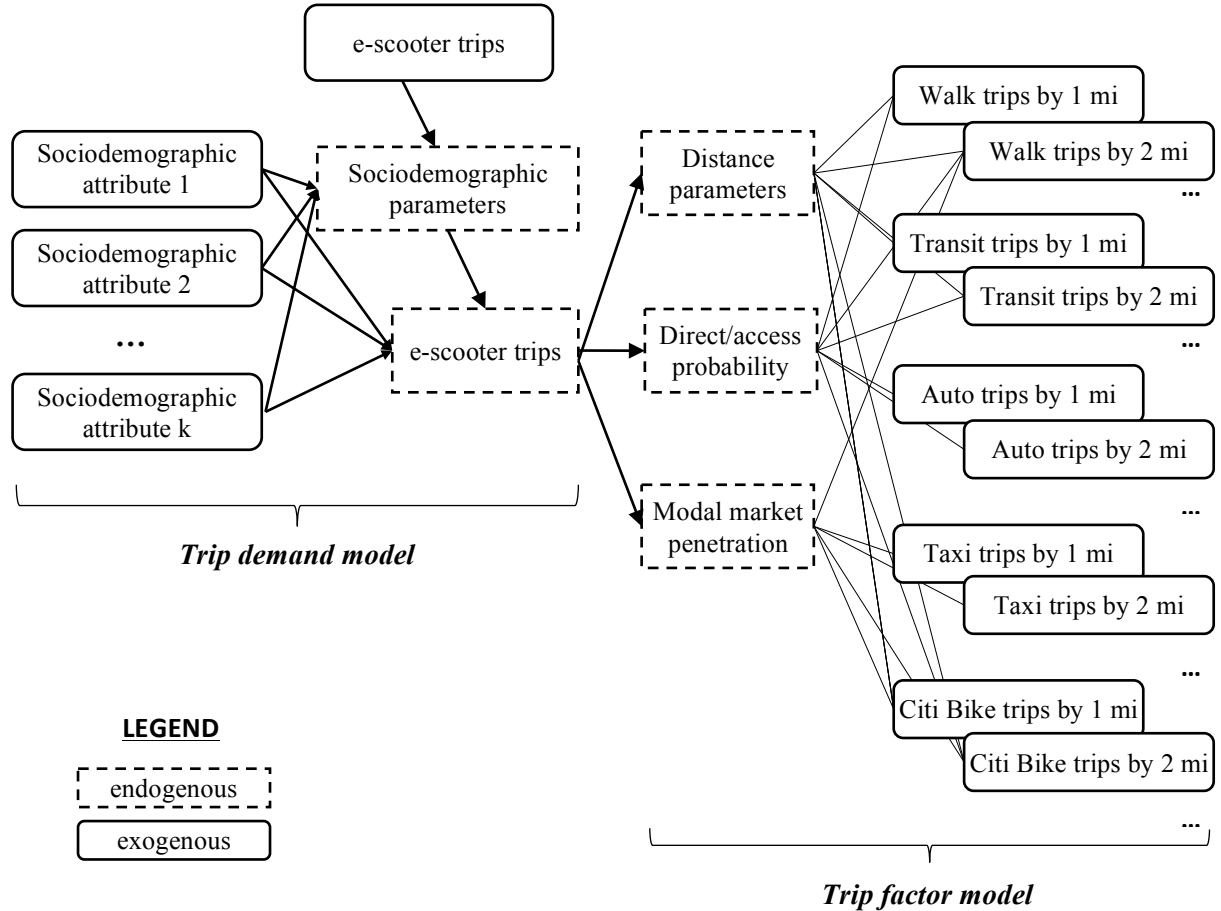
e-scooter trips

Sociodemographic attribute 1

Sociodemographic attribute 2

…

Sociodemographic attribute k

Sociodemographic parameters

e-scooter trips

Trip demand model

Distance parameters

Direct/access probability

Modal market penetration

Walk trips by 1 mi

Walk trips by 2 mi

…

Transit trips by 1 mi

Transit trips by 2 mi

…

Auto trips by 1 mi

Auto trips by 2 mi

…

Taxi trips by 1 mi

Taxi trips by 2 mi

…

Citi Bike trips by 1 mi

Citi Bike trips by 2 mi

…

Trip factor model

LEGEND

endogenous

exogenous